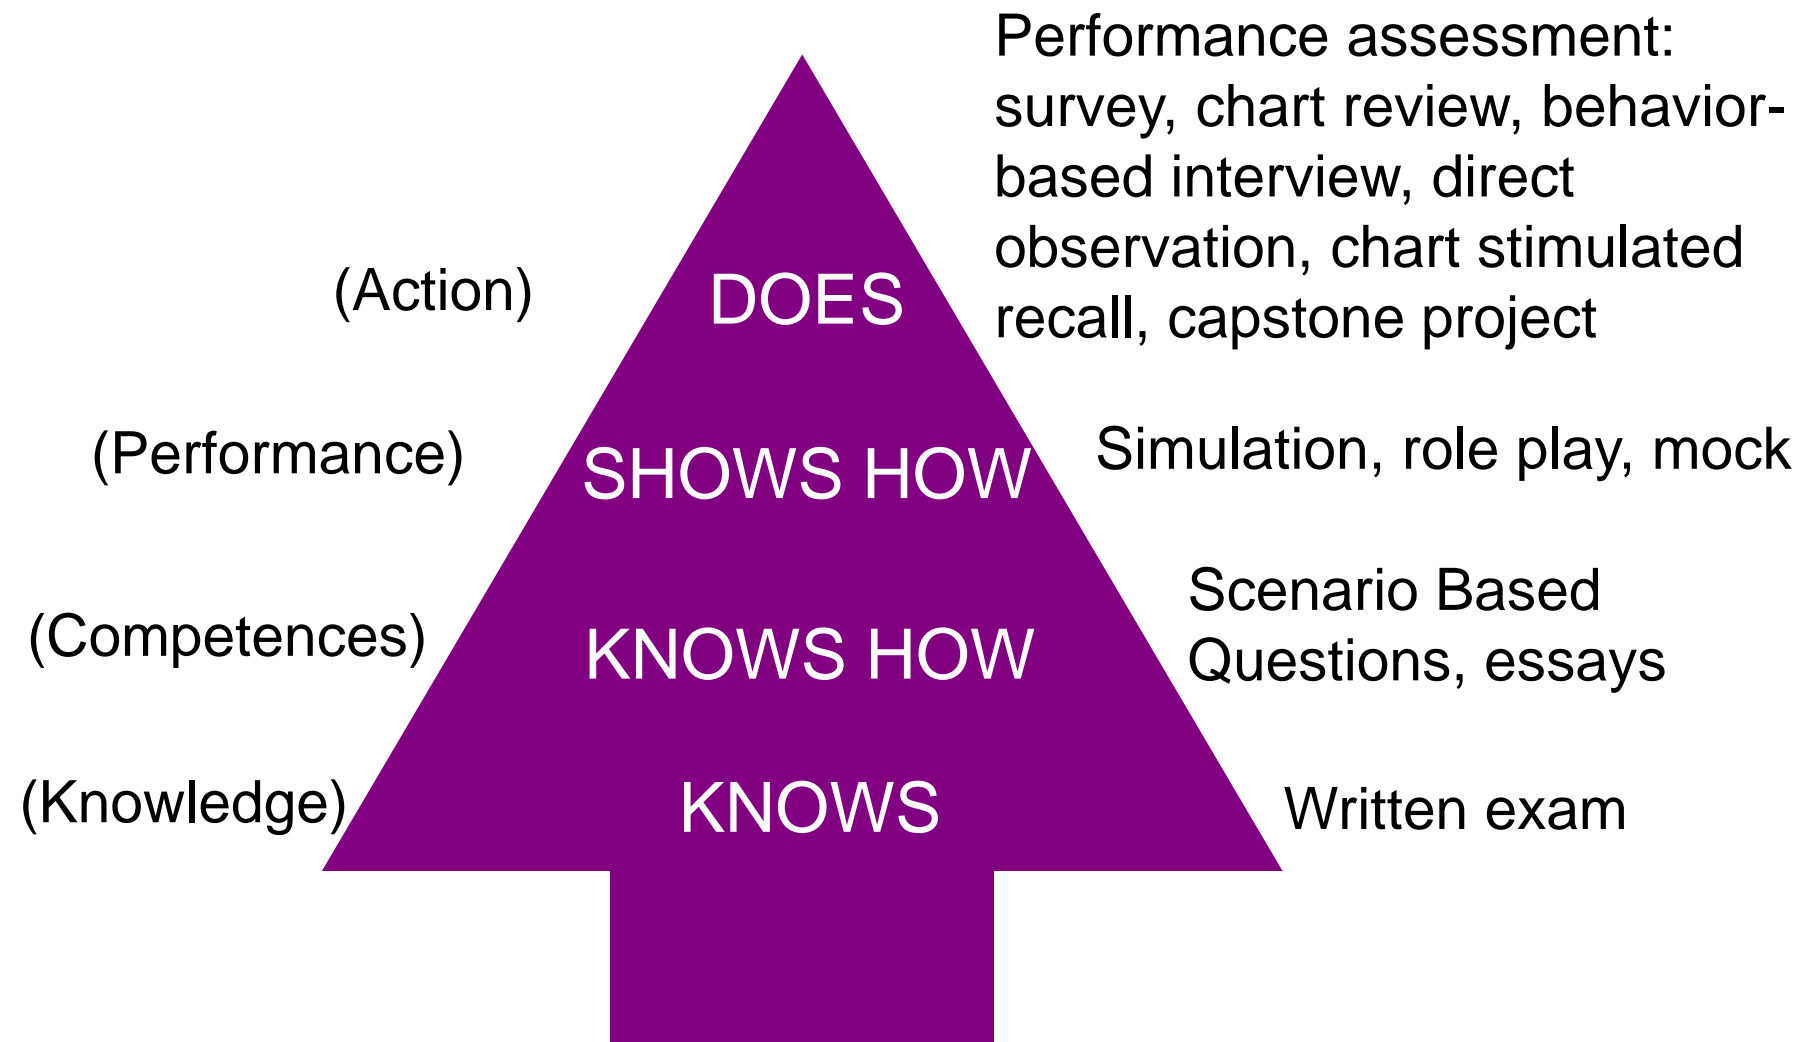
Performance assessment: survey, chart review, behavior-based interview, direct observation, chart stimulated recall, capstone project

(Action)

DOES

(Performance)

SHOWS HOW

Simulation, role play, mock

(Competences)

KNOWS HOW

Scenario Based Questions, essays

(Knowledge)

KNOWS

Written exam